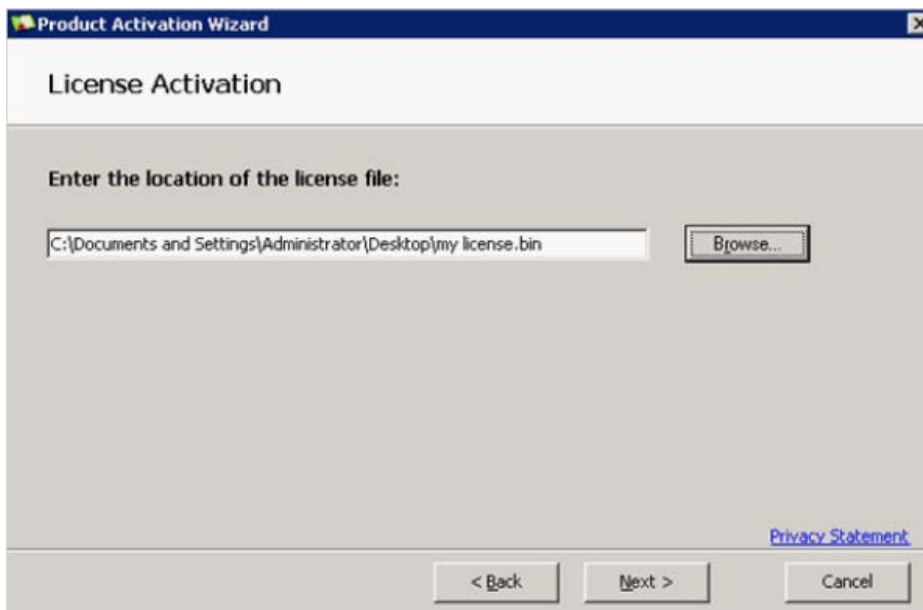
Product Activation Wizard

License Activation

Enter the location of the license file:

C:\Documents and Settings\Administrator\Desktop\my license.bin

Browse...

Privacy Statement

< Back

Next >

Cancel